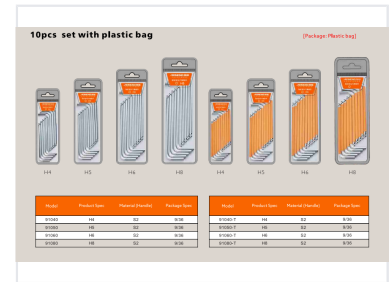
10pcs set with plastic bag

[Package: Plastic bag]

H4 H5 H6 H8 H4 H5 H6 H8

| Model | Product Spec | Material (Handle) | Package Spec |
|---|---|---|---|
| 91040 | H4 | S2 | 8/36 |
| 91050 | H5 | S2 | 8/36 |
| 91060 | H6 | S2 | 8/36 |
| 91080 | H8 | S2 | 8/36 |

| Model | Product Spec | Material (Handle) | Package Spec |
|---|---|---|---|
| 91040-T | H4 | S2 | 8/36 |
| 91050-T | H5 | S2 | 8/36 |
| 91060-T | H6 | S2 | 8/36 |
| 91080-T | H8 | S2 | 8/36 |